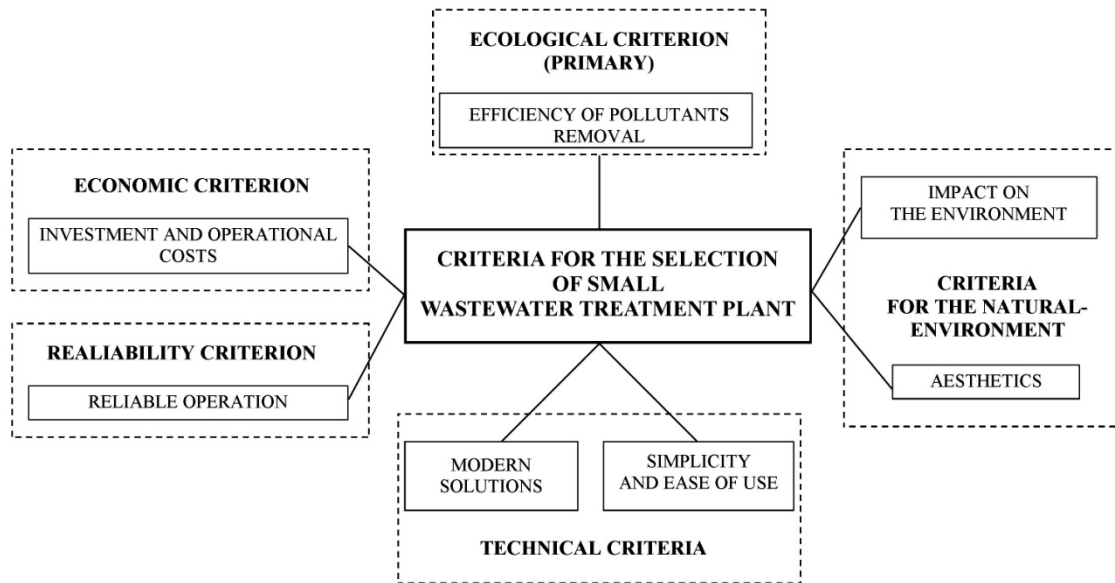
ECOLOGICAL CRITERION (PRIMARY)

EFFICIENCY OF POLLUTANTS REMOVAL

ECONOMIC CRITERION

INVESTMENT AND OPERATIONAL COSTS

CRITERIA FOR THE SELECTION OF SMALL WASTEWATER TREATMENT PLANT

IMPACT ON THE ENVIRONMENT

CRITERIA FOR THE NATURAL-ENVIRONMENT

AESTHETICS

REALIABILITY CRITERION

RELIABLE OPERATION

MODERN SOLUTIONS

SIMPLICITY AND EASE OF USE

TECHNICAL CRITERIA